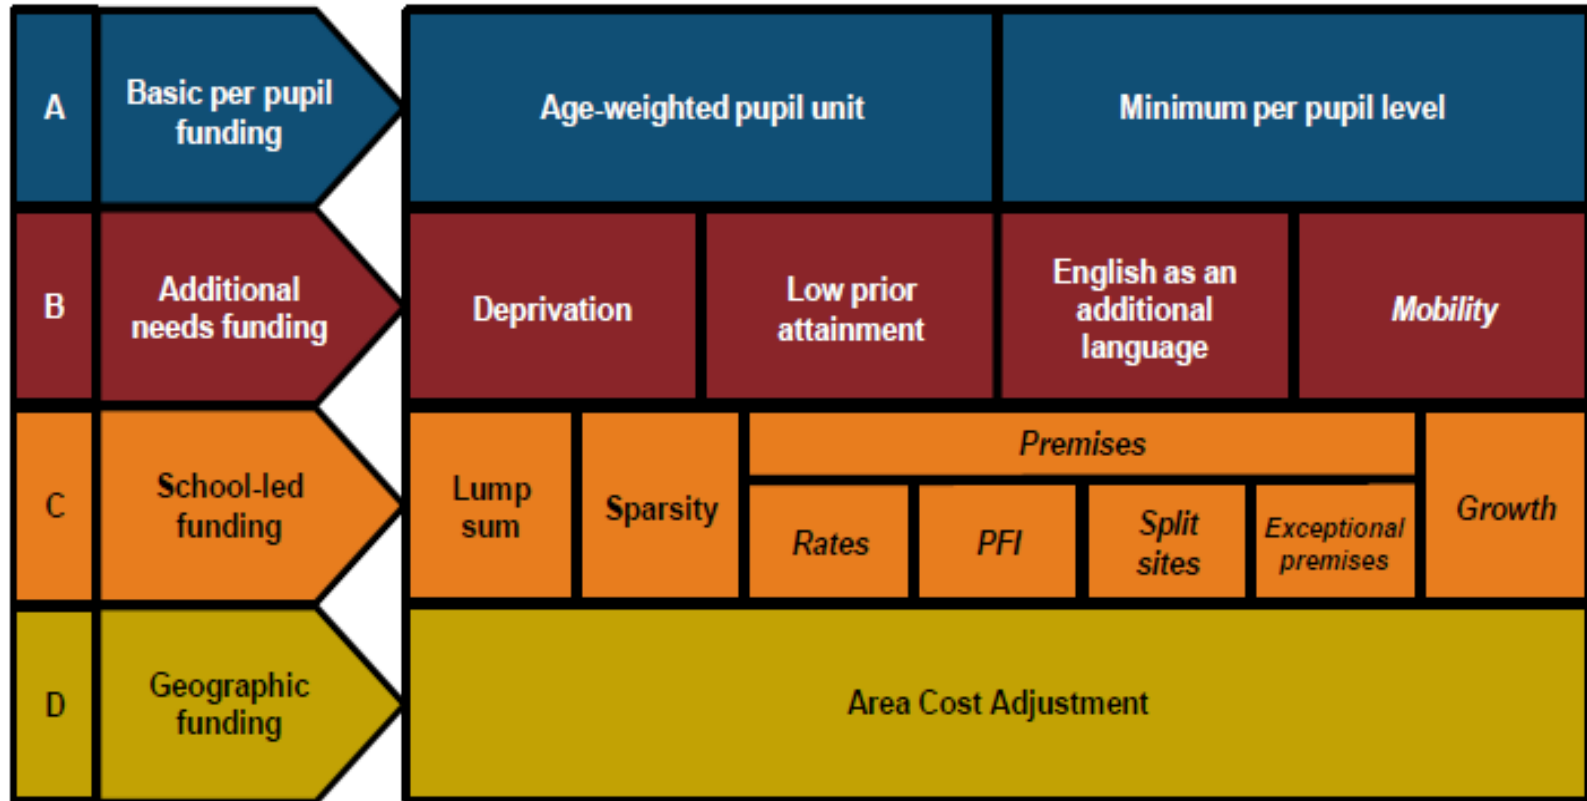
A

Basic per pupil funding

Age-weighted pupil unit

Minimum per pupil level

B

Additional needs funding

Deprivation

Low prior attainment

English as an additional language

*Mobility*

C

School-led funding

Lump sum

Sparsity

*Premises*

*Rates*

*PFI*

*Split sites*

*Exceptional premises*

*Growth*

D

Geographic funding

Area Cost Adjustment